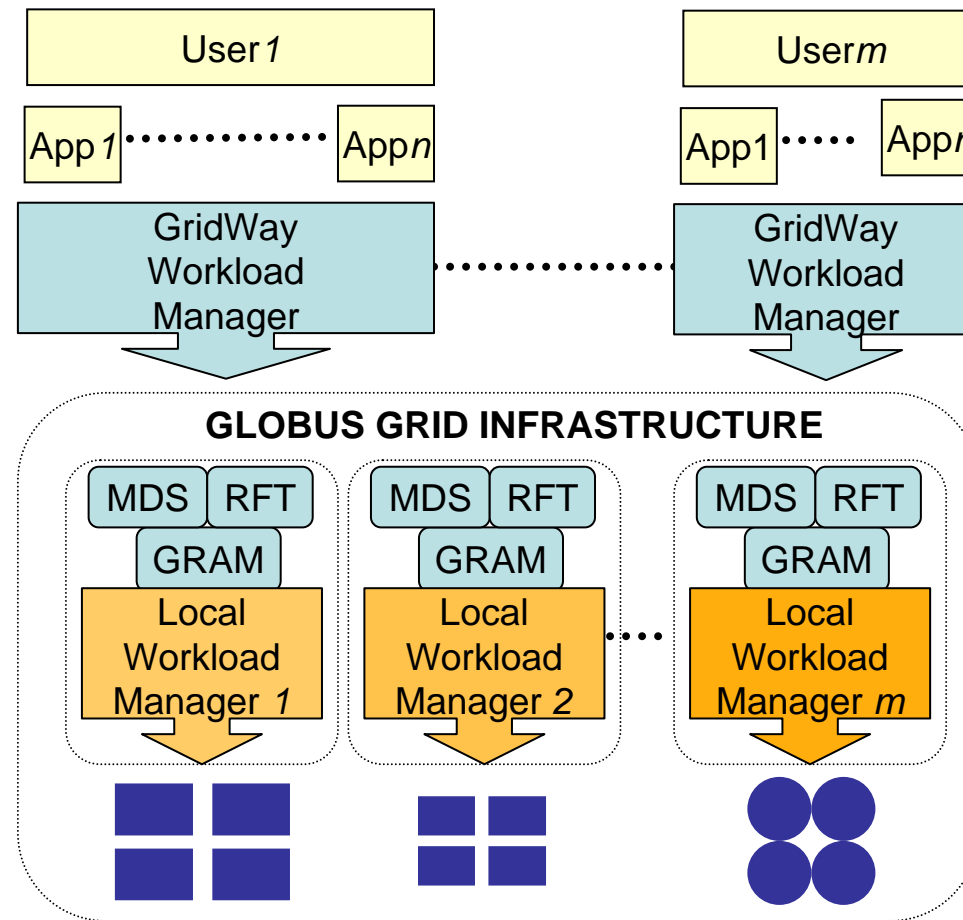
User1

Userm

App1 ........ Appn

App1 ..... App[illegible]

GridWay Workload Manager

GridWay Workload Manager

GLOBUS GRID INFRASTRUCTURE

MDS RFT

GRAM

Local Workload Manager 1

MDS RFT

GRAM

Local Workload Manager 2

MDS RFT

GRAM

Local Workload Manager m